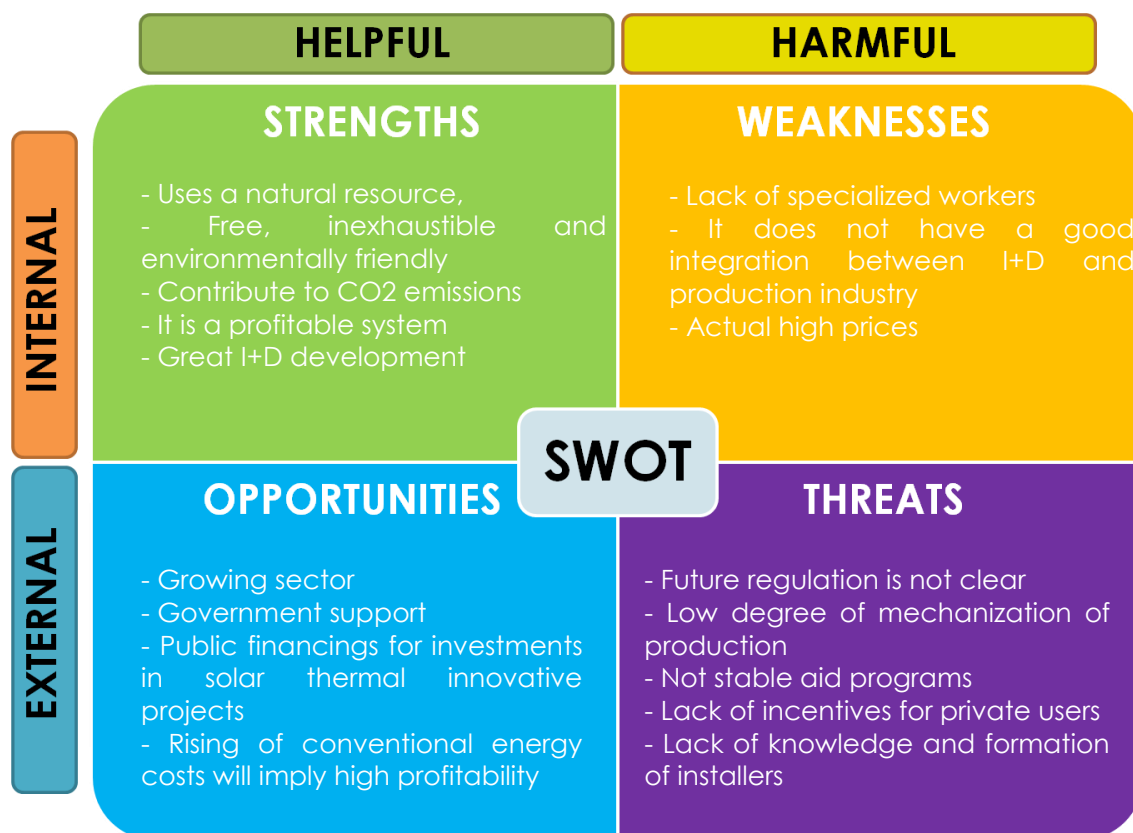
HELPFUL

HARMFUL

INTERNAL

STRENGTHS

- Uses a natural resource,
- Free, inexhaustible and environmentally friendly
- Contribute to CO2 emissions
- It is a profitable system
- Great I+D development

WEAKNESSES

- Lack of specialized workers
- It does not have a good integration between I+D and production industry
- Actual high prices

SWOT

EXTERNAL

OPPORTUNITIES

- Growing sector
- Government support
- Public financings for investments in solar thermal innovative projects
- Rising of conventional energy costs will imply high profitability

THREATS

- Future regulation is not clear
- Low degree of mechanization of production
- Not stable aid programs
- Lack of incentives for private users
- Lack of knowledge and formation of installers